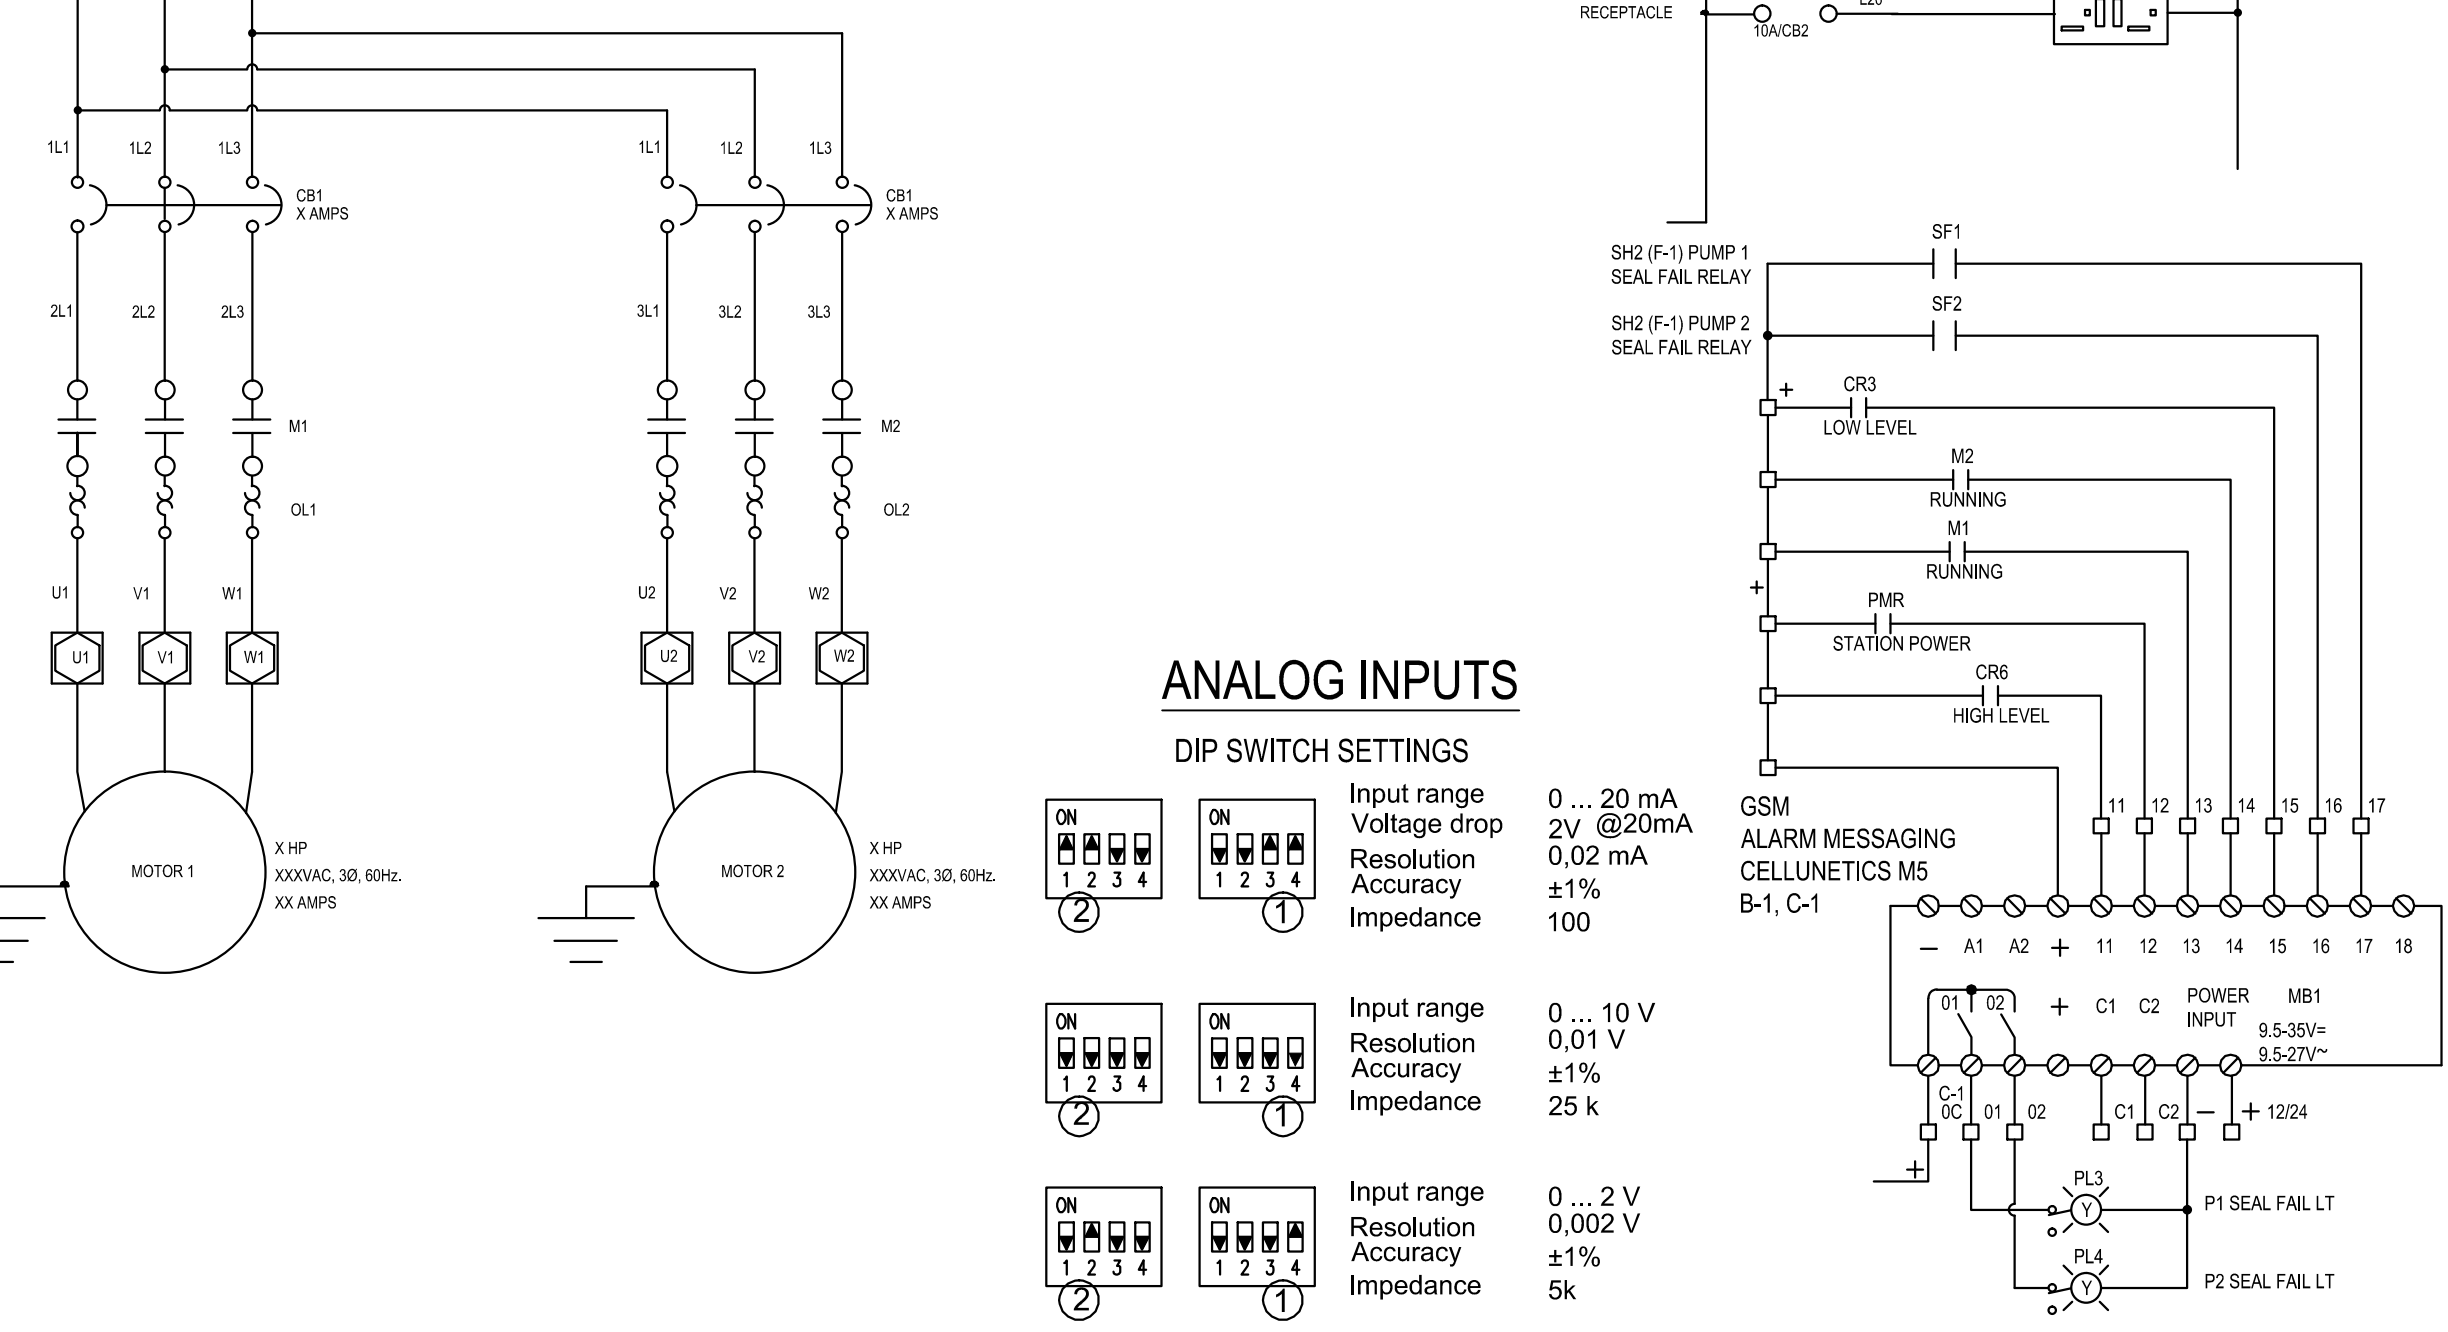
RECEPTACLE
10A/CB2
L20

1L1 1L2 1L3
CB1
X AMPS
2L1 2L2 2L3
M1
OL1
U1 V1 W1
U1 V1 W1
MOTOR 1
X HP
XXXVAC, 3Ø, 60Hz.
XX AMPS

1L1 1L2 1L3
CB1
X AMPS
3L1 3L2 3L3
M2
OL2
U2 V2 W2
U2 V2 W2
MOTOR 2
X HP
XXXVAC, 3Ø, 60Hz.
XX AMPS

ANALOG INPUTS
DIP SWITCH SETTINGS

ON 1 2 3 4 ② ON 1 2 3 4 ①
Input range 0 ... 20 mA
Voltage drop 2V @20mA
Resolution 0,02 mA
Accuracy ±1%
Impedance 100

ON 1 2 3 4 ② ON 1 2 3 4 ①
Input range 0 ... 10 V
Resolution 0,01 V
Accuracy ±1%
Impedance 25 k

ON 1 2 3 4 ② ON 1 2 3 4 ①
Input range 0 ... 2 V
Resolution 0,002 V
Accuracy ±1%
Impedance 5k

SH2 (F-1) PUMP 1
SEAL FAIL RELAY
SF1
SH2 (F-1) PUMP 2
SEAL FAIL RELAY
SF2
+
CR3
LOW LEVEL
M2
RUNNING
M1
RUNNING
+
PMR
STATION POWER
CR6
HIGH LEVEL
11 12 13 14 15 16 17
GSM
ALARM MESSAGING
CELLUNETICS M5
B-1, C-1
– A1 A2 + 11 12 13 14 15 16 17 18
01 02 + C1 C2 POWER INPUT MB1
9.5-35V=
9.5-27V~
C-1
0C 01 02 C1 C2 – + 12/24
+
PL3
Y
P1 SEAL FAIL LT
PL4
Y
P2 SEAL FAIL LT